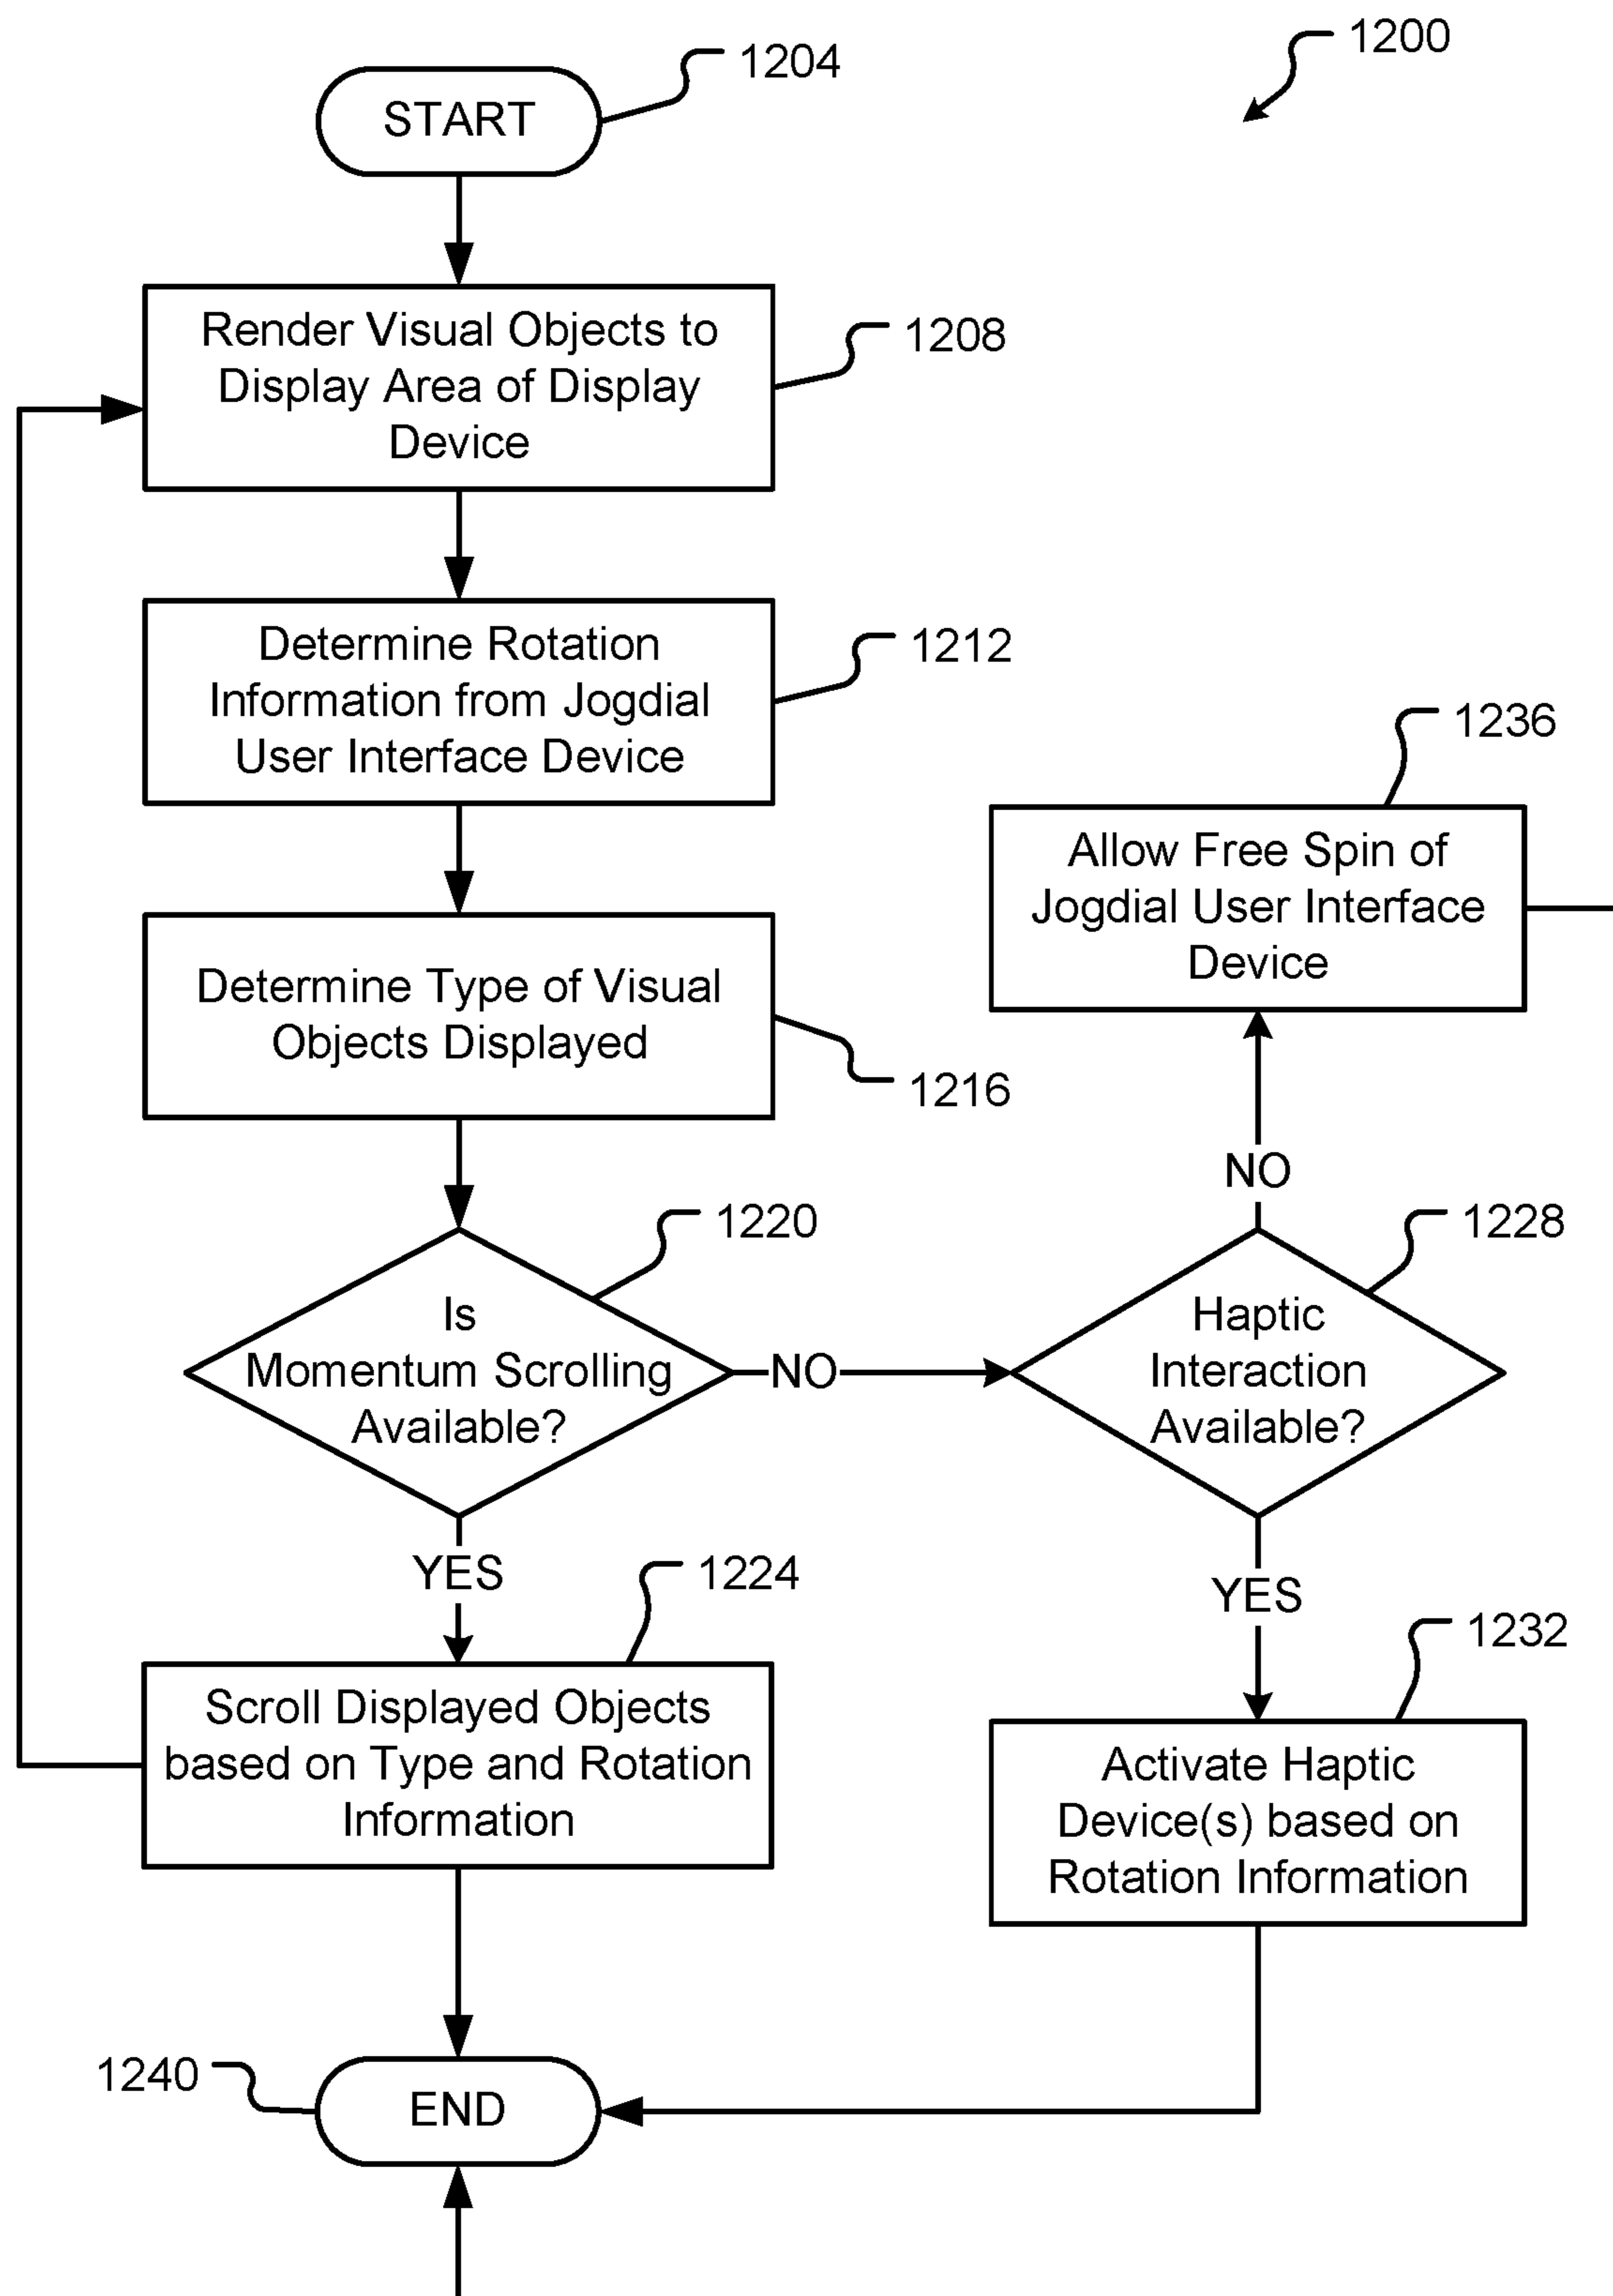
1200

1204

START

Render Visual Objects to Display Area of Display Device

1208

Determine Rotation Information from Jogdial User Interface Device

1212

Determine Type of Visual Objects Displayed

1216

1236

Allow Free Spin of Jogdial User Interface Device

NO

1220

Is Momentum Scrolling Available?

NO

1228

Haptic Interaction Available?

YES

1224

Scroll Displayed Objects based on Type and Rotation Information

YES

1232

Activate Haptic Device(s) based on Rotation Information

1240

END